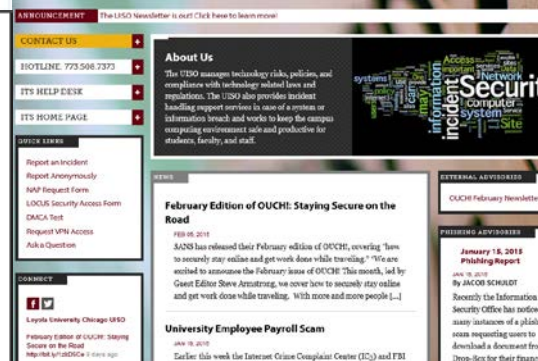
ANNOUNCEMENT The UISO Newsletter is out! Click here to learn more!

CONTACT US

HOTLINE: 773.508.7373

ITS HELP DESK

ITS HOME PAGE

QUICK LINKS

Report an Incident
Report Anonymously
NAP Request Form
LOCUS Security Access Form
DMCA Test
Request VPN Access
Ask a Question

CONNECT

Loyola University Chicago UISO

February Edition of OUCH!: Staying Secure on the Road http://bit.ly/1zbDSCe 9 days ago

About Us

The UISO manages technology risks, policies, and compliance with technology related laws and regulations. The UISO also provides incident handling support services in case of a system or information breach and works to keep the campus computing environment safe and productive for students, faculty, and staff.

Security Network incident information computer system Site Access systems

NEWS

February Edition of OUCH!: Staying Secure on the Road

FEB 05, 2015

SANS has released their February edition of OUCH!, covering "how to securely stay online and get work done while traveling." "We are excited to announce the February issue of OUCH! This month, led by Guest Editor Steve Armstrong, we cover how to securely stay online and get work done while traveling. With more and more people [...]

University Employee Payroll Scam

JAN 16, 2015

Earlier this week the Internet Crime Complaint Center (IC3) and FBI

EXTERNAL ADVISORIES

OUCH! February Newslette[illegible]

PHISHING ADVISORIES

January 15, 2015 Phishing Report

JAN 15, 2015

By JACOB SCHULDT

Recently the Information Security Office has notice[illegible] many instances of a phish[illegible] scam requesting users to download a document fro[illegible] Drop-Box for their financ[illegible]